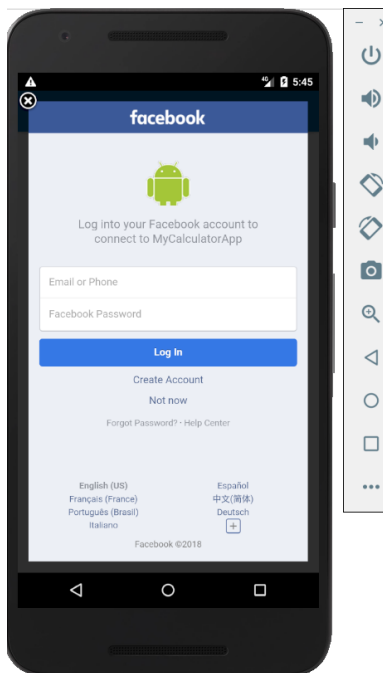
4G 5:45

facebook

Log into your Facebook account to connect to MyCalculatorApp

Email or Phone

Facebook Password

Log In

Create Account

Not now

Forgot Password? · Help Center

English (US)
Français (France)
Português (Brasil)
Italiano

Español
中文(简体)
Deutsch
+

Facebook ©2018